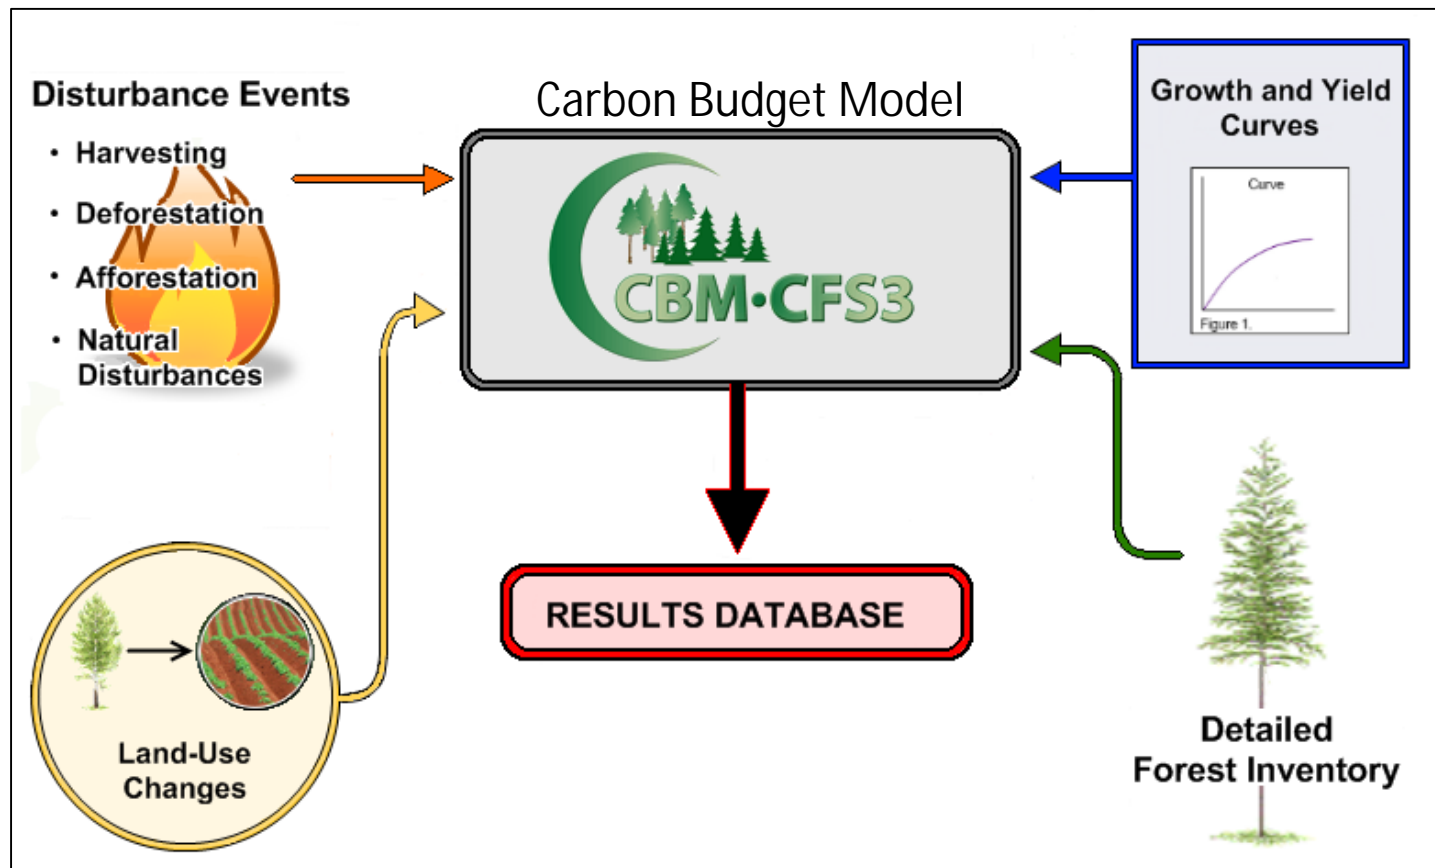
Disturbance Events

- Harvesting
- Deforestation
- Afforestation
- Natural Disturbances

Carbon Budget Model

CBM·CFS3

Growth and Yield Curves

Curve

Figure 1.

RESULTS DATABASE

Land-Use Changes

Detailed Forest Inventory